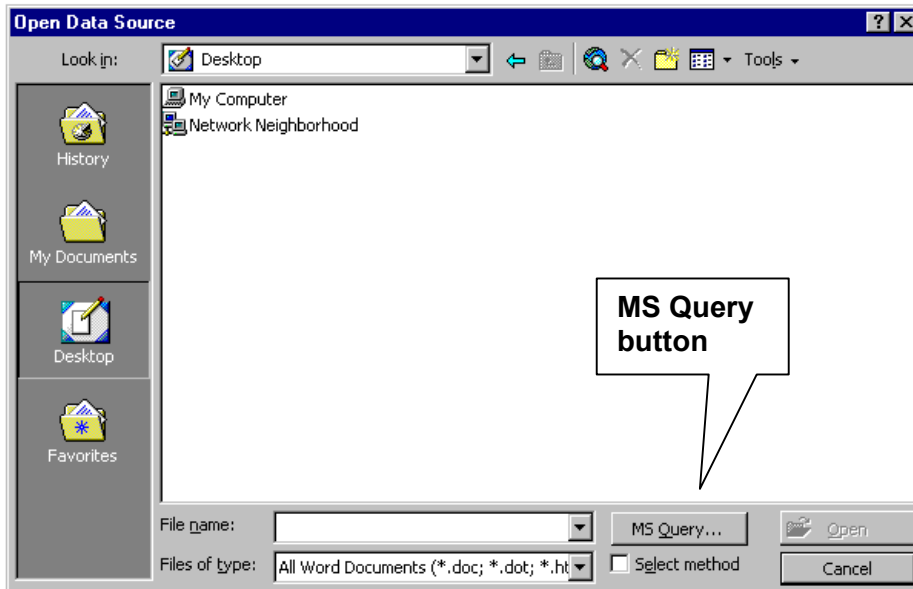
Open Data Source

Look in: Desktop

Tools

History

My Documents

Desktop

Favorites

My Computer
Network Neighborhood

MS Query button

File name:

Files of type: All Word Documents (*.doc; *.dot; *.ht

MS Query...

Select method

Open

Cancel